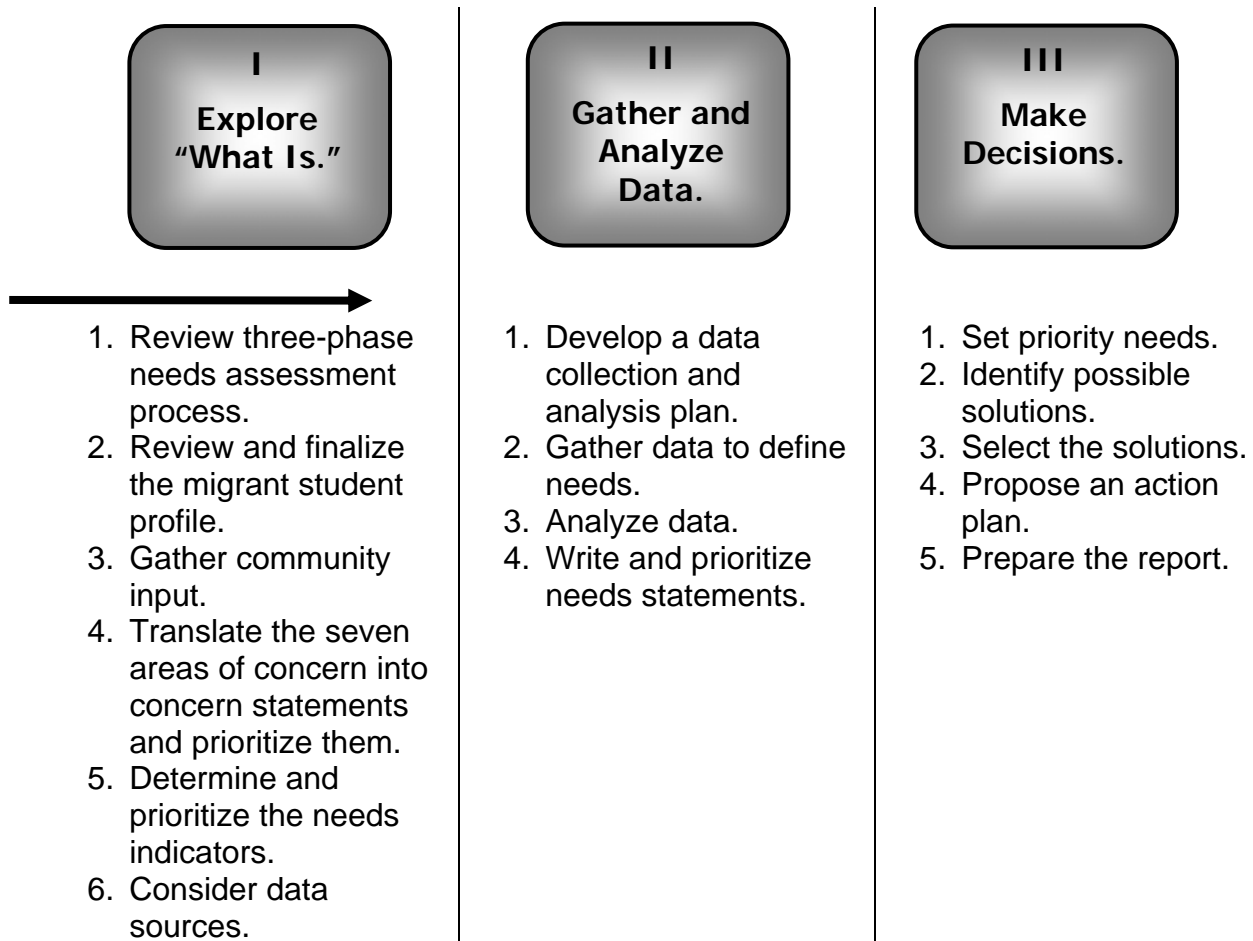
I
Explore "What Is."

1. Review three-phase needs assessment process.
2. Review and finalize the migrant student profile.
3. Gather community input.
4. Translate the seven areas of concern into concern statements and prioritize them.
5. Determine and prioritize the needs indicators.
6. Consider data sources.

II
Gather and Analyze Data.

1. Develop a data collection and analysis plan.
2. Gather data to define needs.
3. Analyze data.
4. Write and prioritize needs statements.

III
Make Decisions.

1. Set priority needs.
2. Identify possible solutions.
3. Select the solutions.
4. Propose an action plan.
5. Prepare the report.